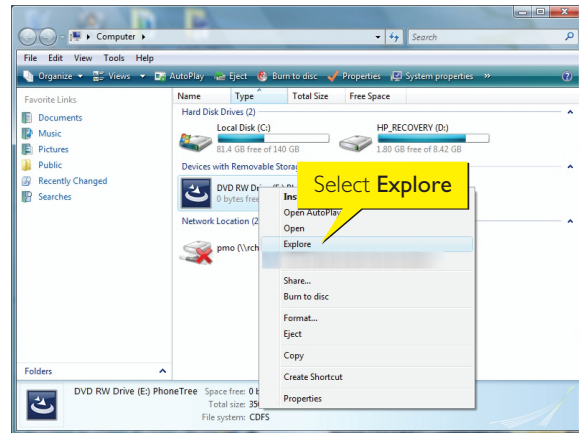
Computer ▸

Search

File Edit View Tools Help

Organize ▾ Views ▾ AutoPlay Eject Burn to disc Properties System properties »

Favorite Links

Documents
Music
Pictures
Public
Recently Changed
Searches

Name Type Total Size Free Space

Hard Disk Drives (2)

Local Disk (C:)
81.4 GB free of 140 GB

HP_RECOVERY (D:)
1.80 GB free of 8.42 GB

Devices with Removable Storag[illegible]

DVD RW Dr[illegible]
0 bytes free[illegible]

Network Location (2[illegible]

pmo (\\rch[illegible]

Select Explore

Ins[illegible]
Open AutoPlay
Open
Explore

Share...
Burn to disc

Format...
Eject

Copy

Create Shortcut

Properties

Folders

DVD RW Drive (E:) PhoneTree Space free: 0 b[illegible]
Total size: 35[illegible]
File system: CDFS